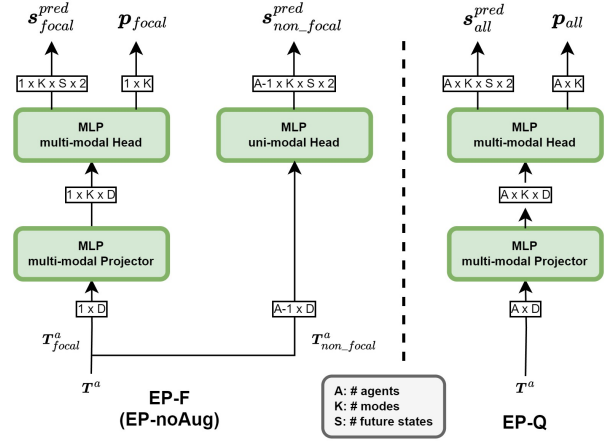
$\boldsymbol{s}_{focal}^{pred}$ $\boldsymbol{p}_{focal}$

1 x K x S x 2 1 x K

MLP
multi-modal Head

1 x K x D

MLP
multi-modal Projector

1 x D

$\boldsymbol{T}_{focal}^{a}$

$\boldsymbol{s}_{non\_focal}^{pred}$

A-1 x K x S x 2

MLP
uni-modal Head

A-1 x D

$\boldsymbol{T}_{non\_focal}^{a}$

$\boldsymbol{T}^{a}$

EP-F
(EP-noAug)

$\boldsymbol{s}_{all}^{pred}$ $\boldsymbol{p}_{all}$

A x K x S x 2 A x K

MLP
multi-modal Head

A x K x D

MLP
multi-modal Projector

A x D

$\boldsymbol{T}^{a}$

A: # agents
K: # modes
S: # future states

EP-Q